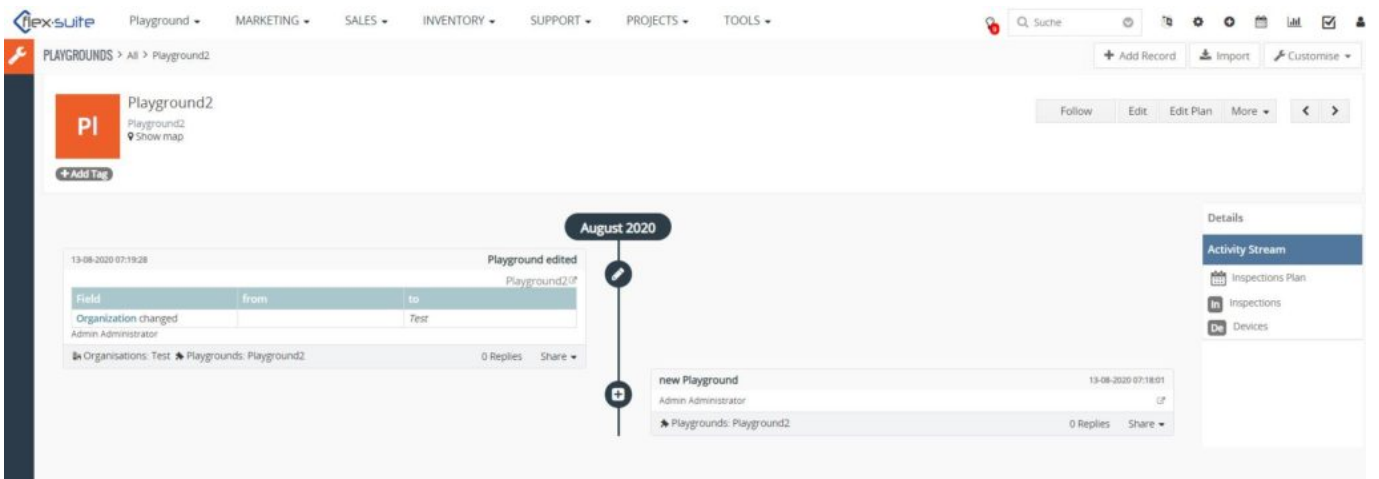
flex-suite Playground MARKETING SALES INVENTORY SUPPORT PROJECTS TOOLS

Suche

PLAYGROUNDS > All > Playground2

+ Add Record Import Customise

Pl

Playground2

Playground2

Show map

+ Add Tag

Follow Edit Edit Plan More

August 2020

13-08-2020 07:19:28 Playground edited

Playground2

| Field | from | to |
|---|---|---|
| Organization changed | | Test |

Admin Administrator

Organisations: Test Playgrounds: Playground2 0 Replies Share

new Playground 13-08-2020 07:18:01

Admin Administrator

Playgrounds: Playground2 0 Replies Share

Details

Activity Stream

Inspections Plan

In Inspections

De Devices